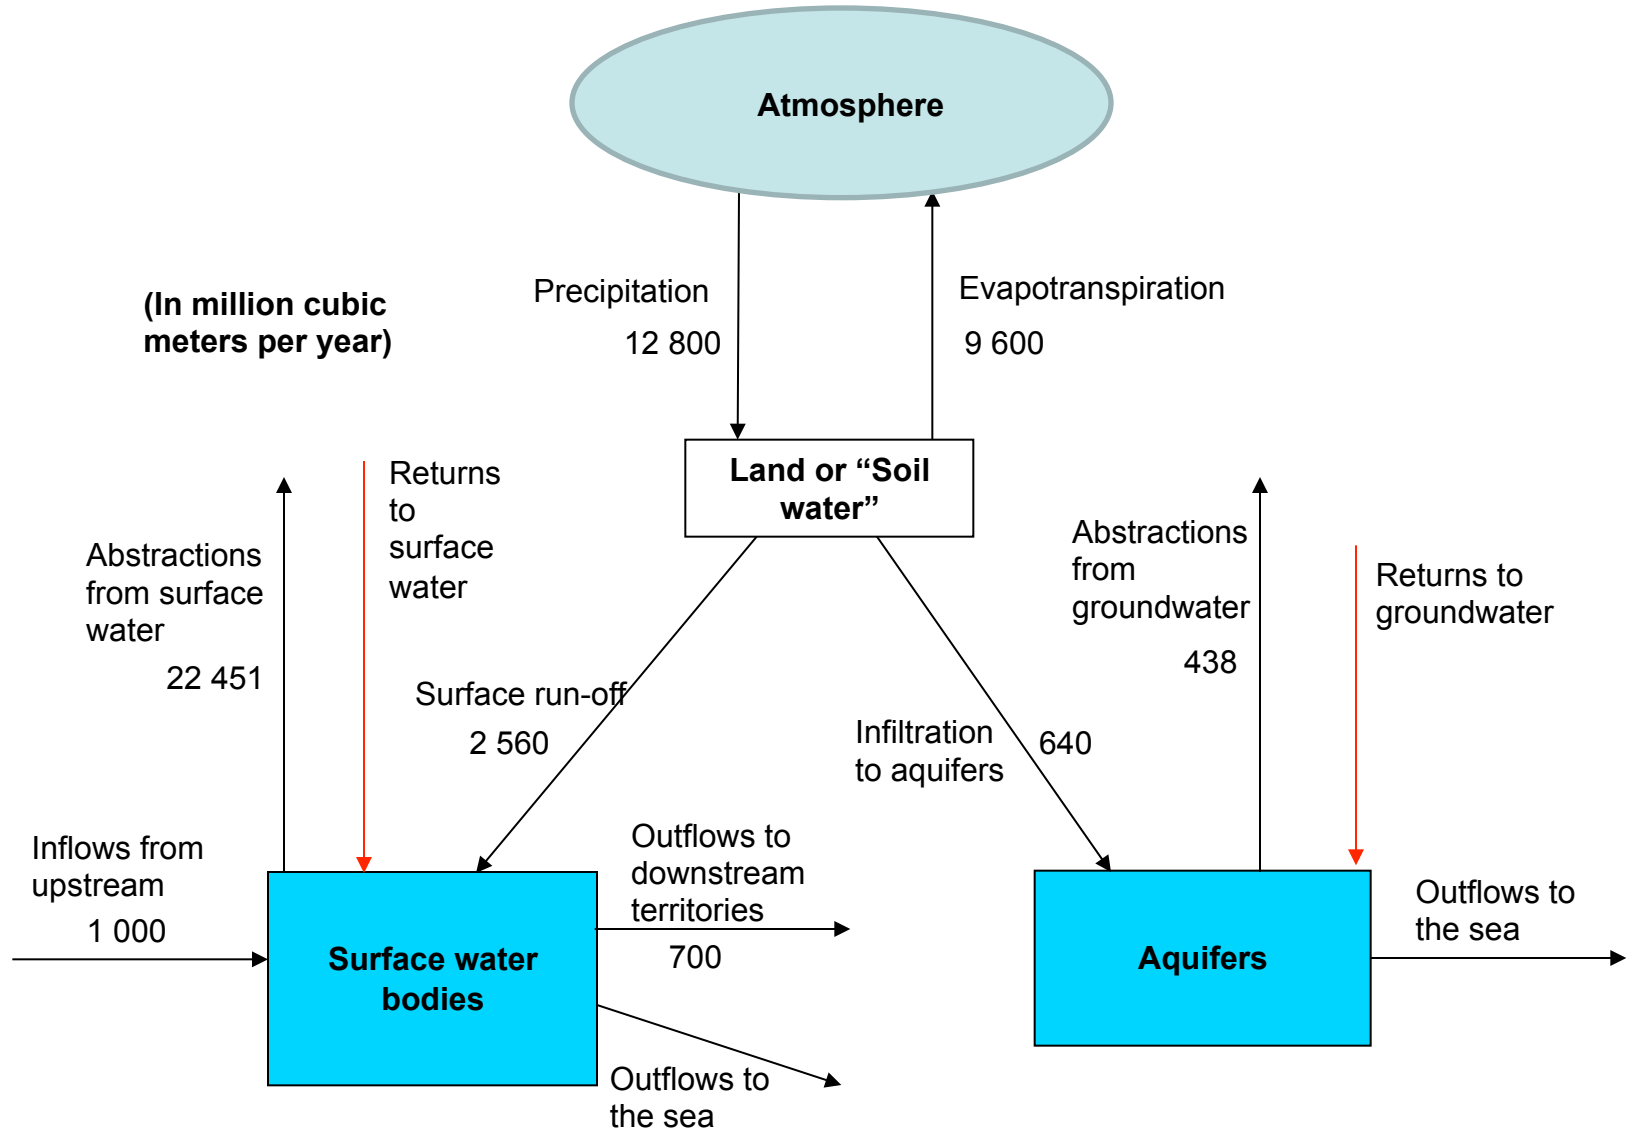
Atmosphere

(In million cubic meters per year)

Precipitation

12 800

Evapotranspiration

9 600

Land or "Soil water"

Returns to surface water

Abstractions from surface water

22 451

Surface run-off

2 560

Infiltration to aquifers

640

Abstractions from groundwater

438

Returns to groundwater

Inflows from upstream

1 000

Surface water bodies

Outflows to downstream territories

700

Outflows to the sea

Aquifers

Outflows to the sea